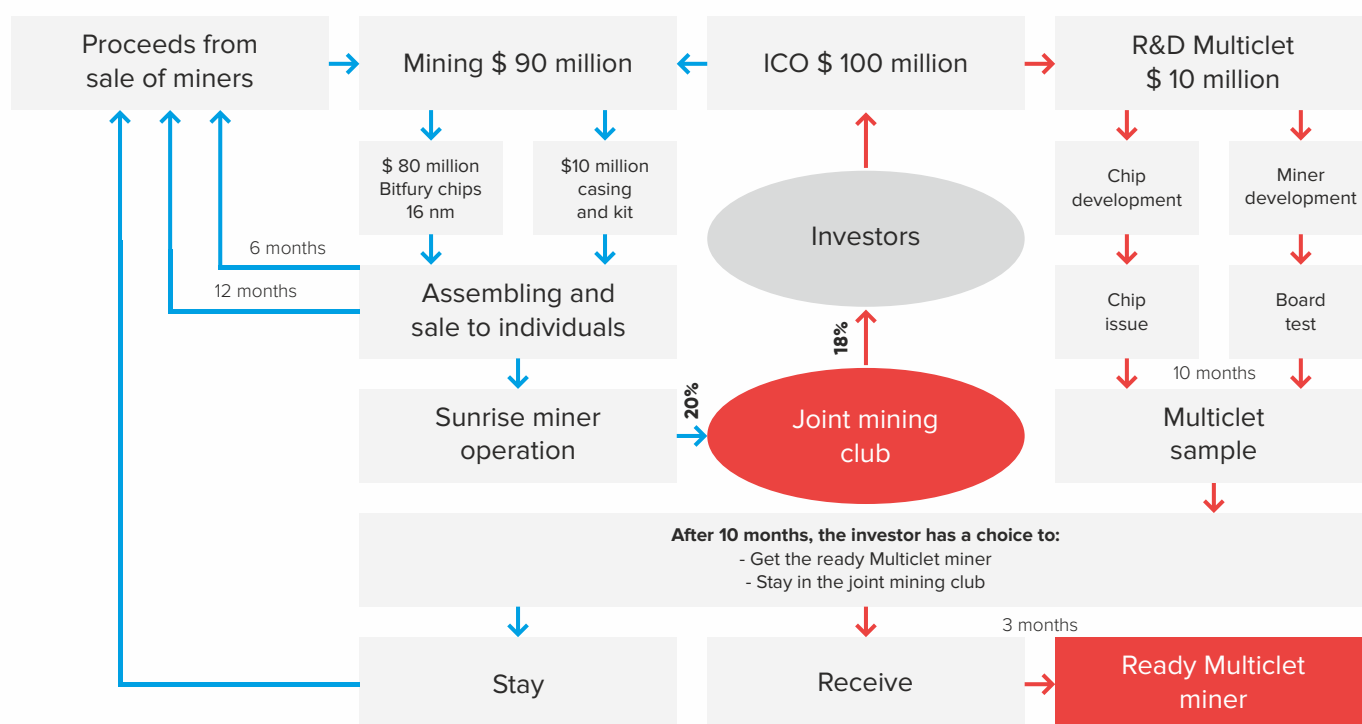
Proceeds from sale of miners

Mining $ 90 million

ICO $ 100 million

R&D Multiclet $ 10 million

$ 80 million Bitfury chips 16 nm

$10 million casing and kit

Investors

Chip development

Miner development

6 months

12 months

Assembling and sale to individuals

18%

Chip issue

Board test

10 months

20%

Sunrise miner operation

Joint mining club

Multiclet sample

**After 10 months, the investor has a choice to:**
- Get the ready Multiclet miner
- Stay in the joint mining club

3 months

Stay

Receive

Ready Multiclet miner